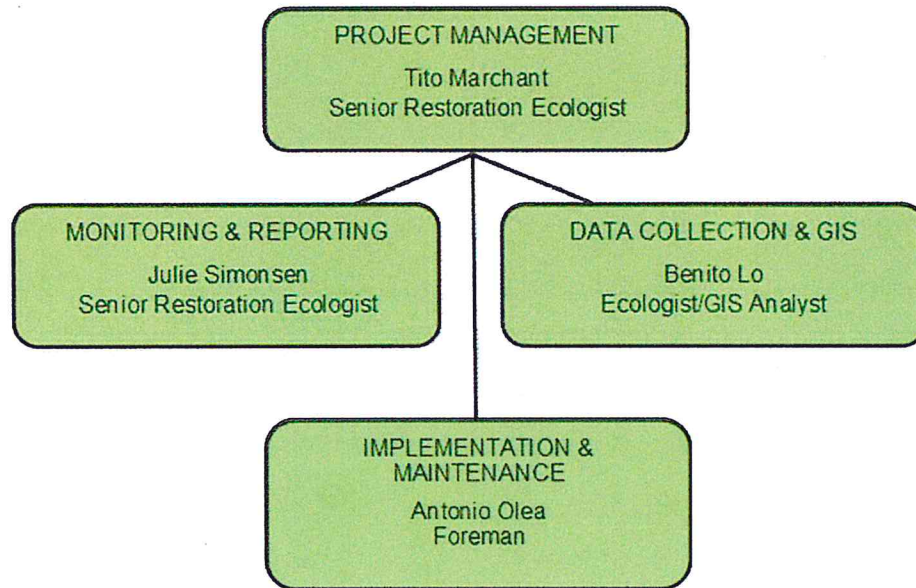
PROJECT MANAGEMENT
Tito Marchant
Senior Restoration Ecologist

MONITORING & REPORTING
Julie Simonsen
Senior Restoration Ecologist

DATA COLLECTION & GIS
Benito Lo
Ecologist/GIS Analyst

IMPLEMENTATION & MAINTENANCE
Antonio Olea
Foreman